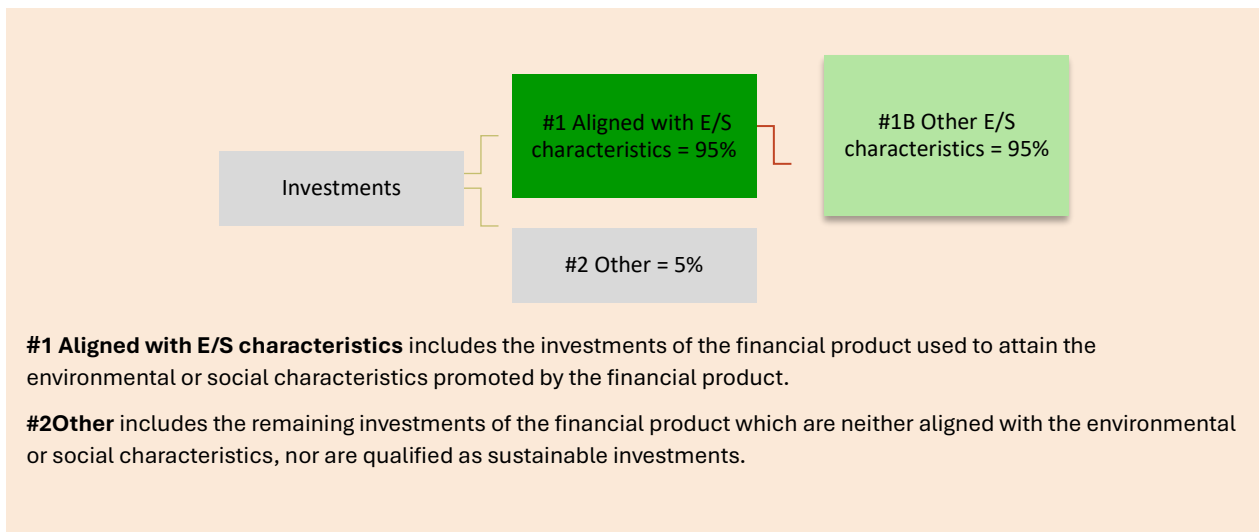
Investments

#1 Aligned with E/S characteristics = 95%

#1B Other E/S characteristics = 95%

#2 Other = 5%

**#1 Aligned with E/S characteristics** includes the investments of the financial product used to attain the environmental or social characteristics promoted by the financial product.

**#2Other** includes the remaining investments of the financial product which are neither aligned with the environmental or social characteristics, nor are qualified as sustainable investments.